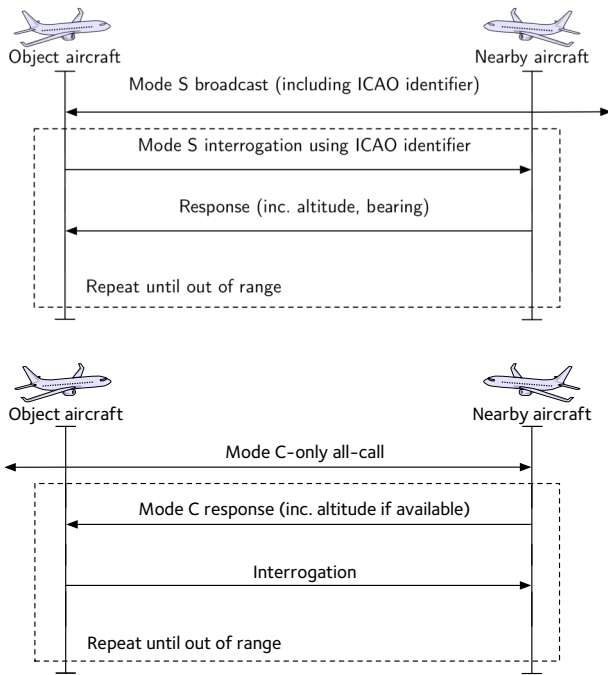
Object aircraft

Nearby aircraft

Mode S broadcast (including ICAO identifier)

Mode S interrogation using ICAO identifier

Response (inc. altitude, bearing)

Repeat until out of range

Object aircraft

Nearby aircraft

Mode C-only all-call

Mode C response (inc. altitude if available)

Interrogation

Repeat until out of range